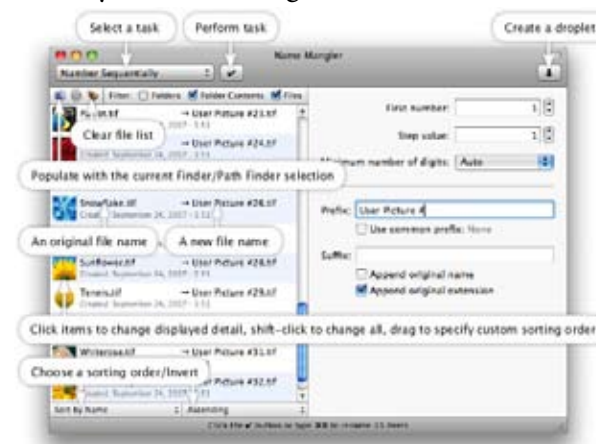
Select a task

Perform task

Create a droplet

Name Mangler

Number Sequentially

Filter: Folders Folder Contents Files

Clear file list

→ User Picture #23.tif

→ User Picture #24.tif

Populate with the current Finder/Path Finder selection

Snowflake.tif → User Picture #26.tif

Created: September 24, 2007 - 3:51

An original file name

A new file name

Sunflower.tif → User Picture #28.tif

Created: September 24, 2007 - 3:51

Tennis.tif → User Picture #29.tif

Created: September 24, 2007 - 3:51

Click items to change displayed detail, shift-click to change all, drag to specify custom sorting order

Wintertree.tif → User Picture #31.tif

Choose a sorting order/Invert

→ User Picture #32.tif

Sort by Name

Ascending

First number: 1

Step value: 1

Minimum number of digits: Auto

Prefix: User Picture #

Use common prefix: None

Suffix:

Append original name

Append original extension

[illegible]